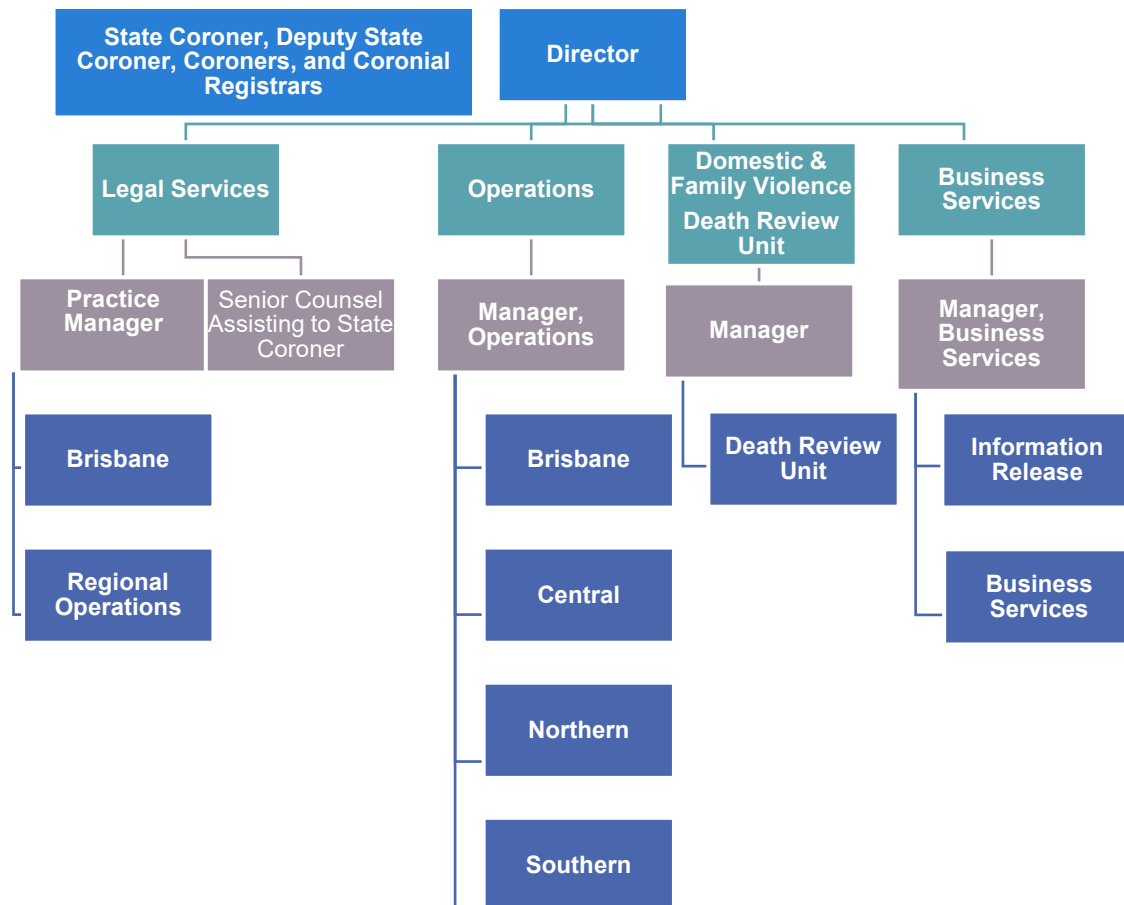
State Coroner, Deputy State Coroner, Coroners, and Coronial Registrars

Director

Legal Services

Operations

Domestic & Family Violence Death Review Unit

Business Services

Practice Manager

Senior Counsel Assisting to State Coroner

Manager, Operations

Manager

Manager, Business Services

Brisbane

Regional Operations

Brisbane

Central

Northern

Southern

Death Review Unit

Information Release

Business Services